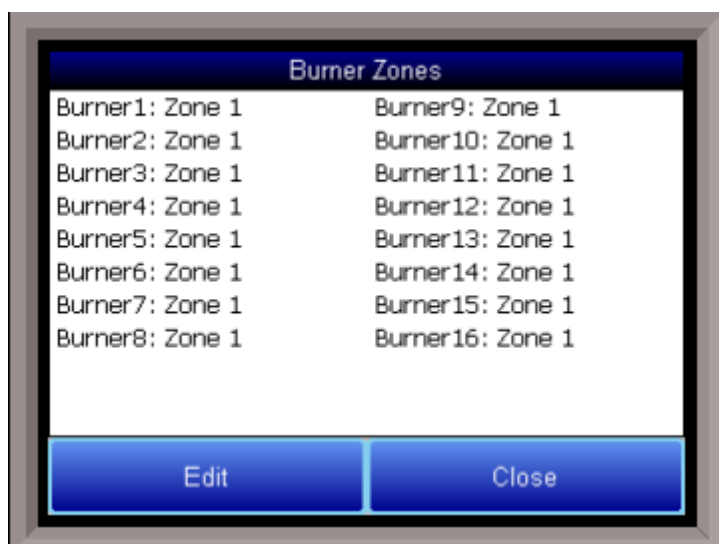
Burner Zones

Burner1: Zone 1
Burner2: Zone 1
Burner3: Zone 1
Burner4: Zone 1
Burner5: Zone 1
Burner6: Zone 1
Burner7: Zone 1
Burner8: Zone 1

Burner9: Zone 1
Burner10: Zone 1
Burner11: Zone 1
Burner12: Zone 1
Burner13: Zone 1
Burner14: Zone 1
Burner15: Zone 1
Burner16: Zone 1

Edit

Close